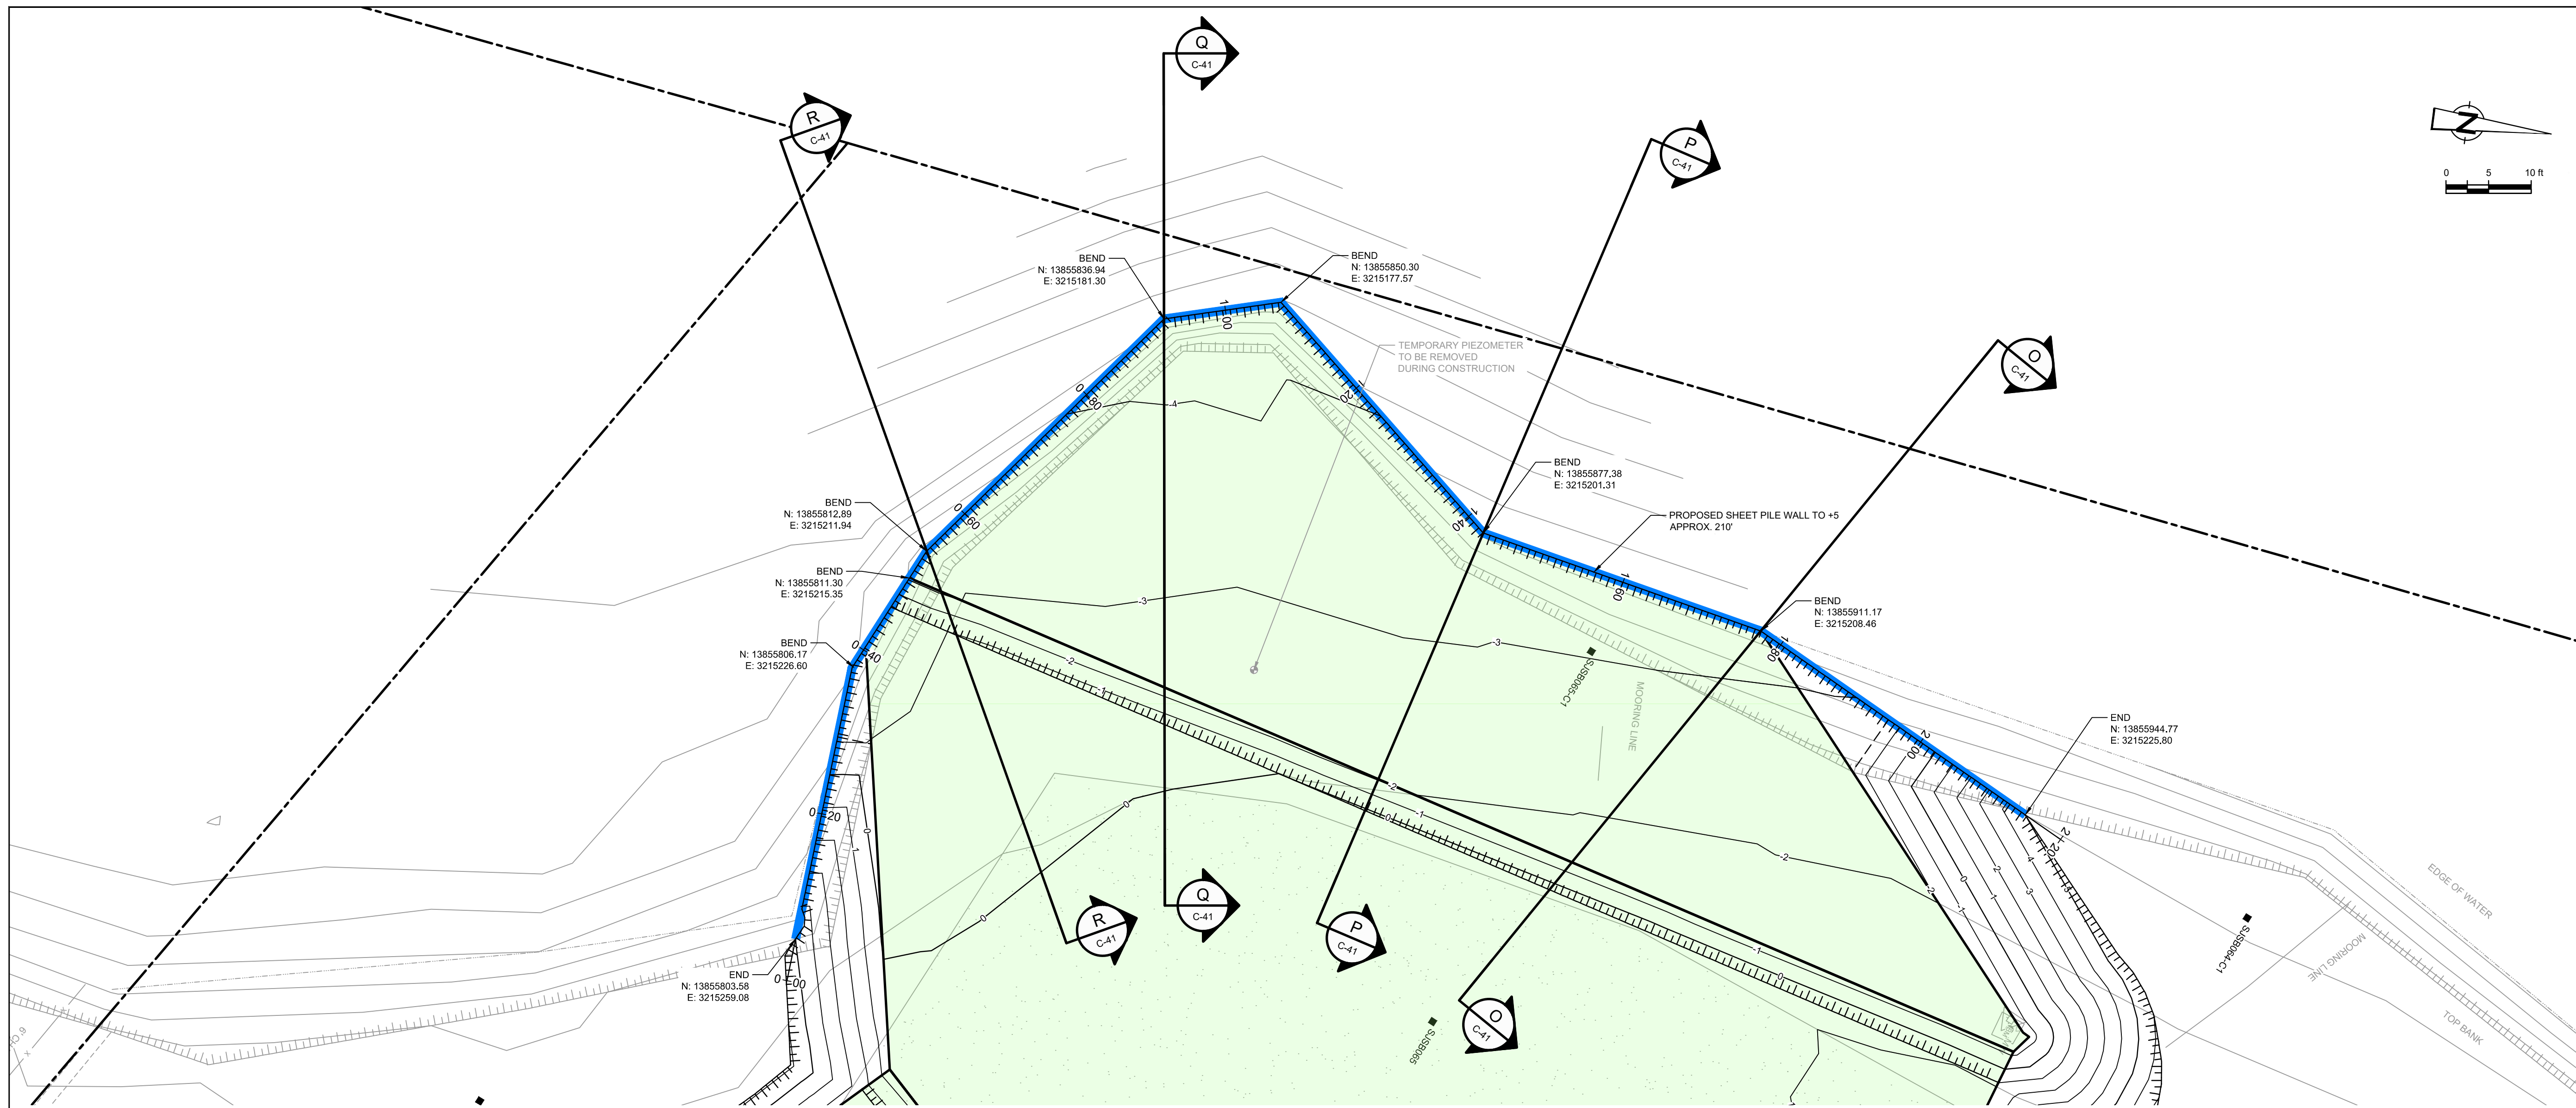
Q
C-41

R
C-41

P
C-41

O
C-41

0 5 10 ft

BEND
N: 13855836.94
E: 3215181.30

BEND
N: 13855850.30
E: 3215177.57

TEMPORARY PIEZOMETER
TO BE REMOVED
DURING CONSTRUCTION

BEND
N: 13855877.38
E: 3215201.31

PROPOSED SHEET PILE WALL TO +5
APPROX. 210'

BEND
N: 13855812.89
E: 3215211.94

BEND
N: 13855811.30
E: 3215215.35

BEND
N: 13855911.17
E: 3215208.46

BEND
N: 13855806.17
E: 3215226.60

END
N: 13855944.77
E: 3215225.80

SJSB06-C1

MOORING LINE

EDGE OF WATER

MOORING LINE

TOP BANK

SJSB064-C1

END
N: 13855803.58
E: 3215259.08

SJSB06

Q
C-41

R
C-41

P
C-41

O
C-41

1+00
0+80
0+60
0+40
0+20
0+00
1+20
1+40
1+60
1+80
2+00
2+20

4
3
3
2
1
0
2
1
0
2
1
0
1
0
0
1
2
3
4